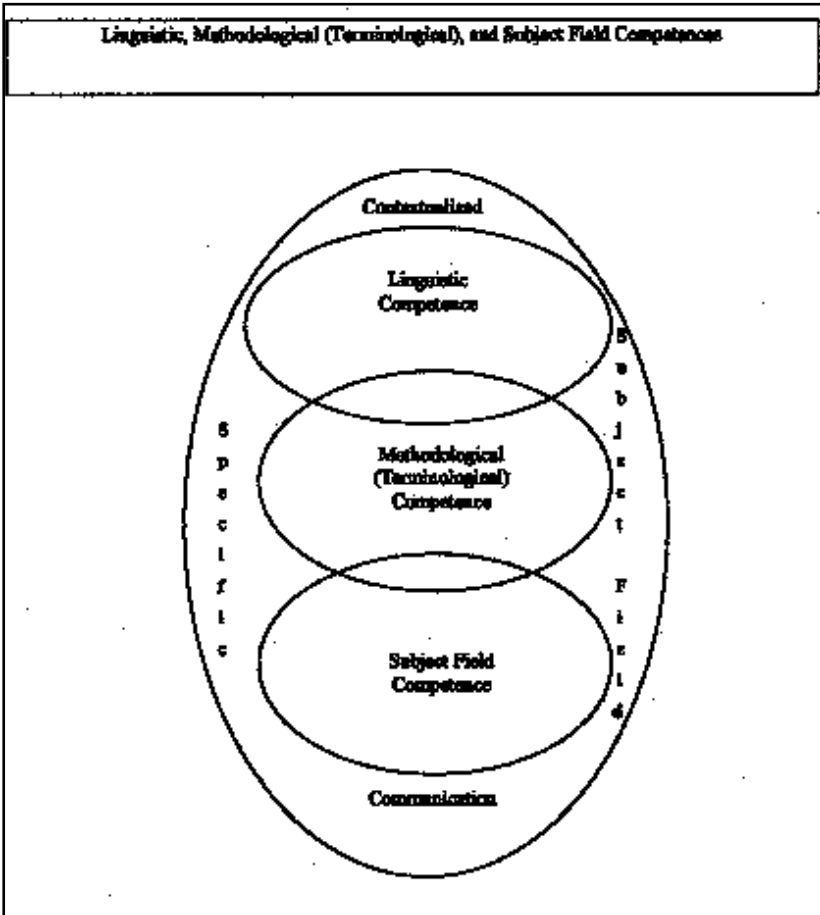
Linguistic, Methodological (Terminological), and Subject Field Competences

Contextualized

Linguistic Competence

Methodological (Terminological) Competence

Subject Field Competence

Communication

S p e c i f i c

S u b j e c t

F i e l d